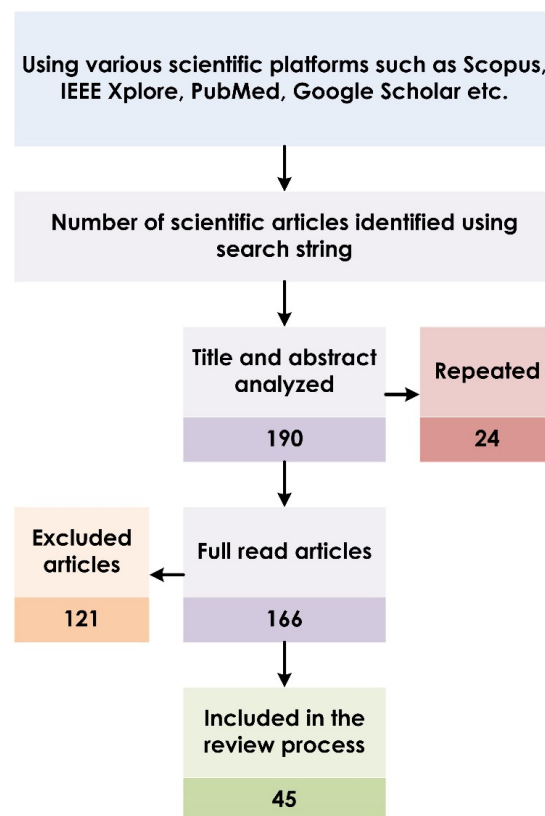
Using various scientific platforms such as Scopus, IEEE Xplore, PubMed, Google Scholar etc.

Number of scientific articles identified using search string

Title and abstract analyzed

190

Repeated

24

Excluded articles

121

Full read articles

166

Included in the review process

45